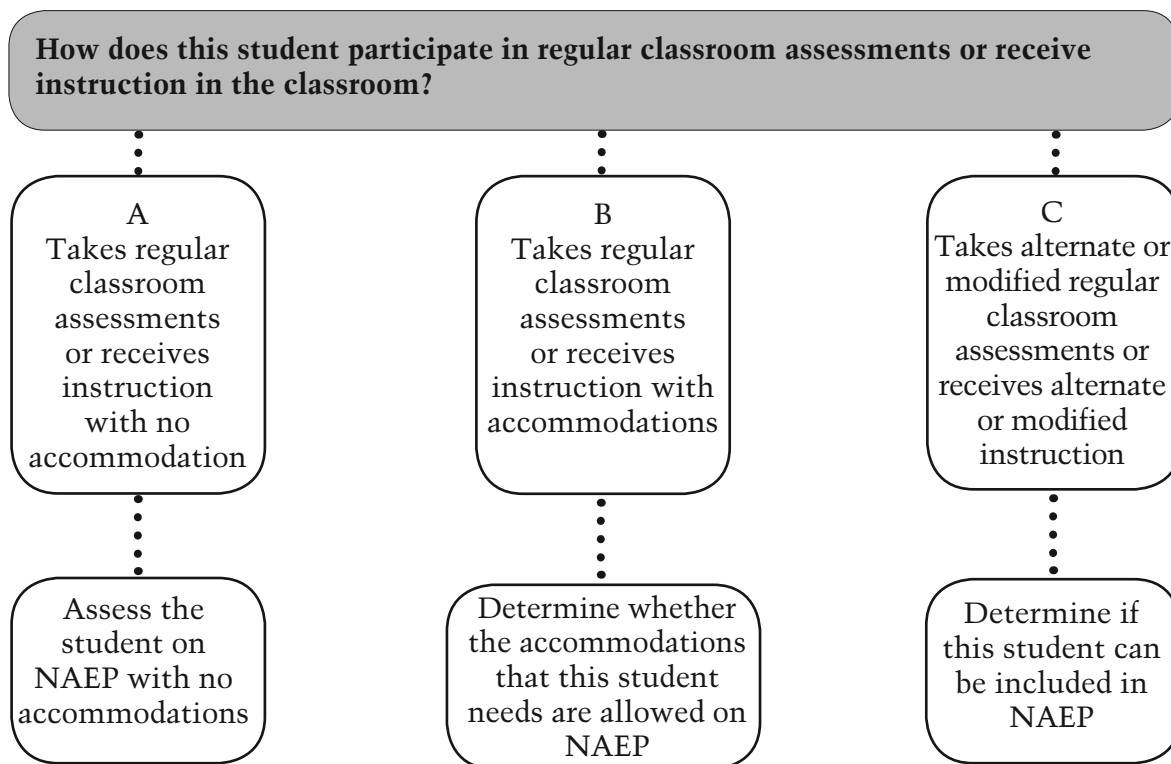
How does this student participate in regular classroom assessments or receive instruction in the classroom?

A
Takes regular classroom assessments or receives instruction with no accommodation

Assess the student on NAEP with no accommodations

B
Takes regular classroom assessments or receives instruction with accommodations

Determine whether the accommodations that this student needs are allowed on NAEP

C
Takes alternate or modified regular classroom assessments or receives alternate or modified instruction

Determine if this student can be included in NAEP